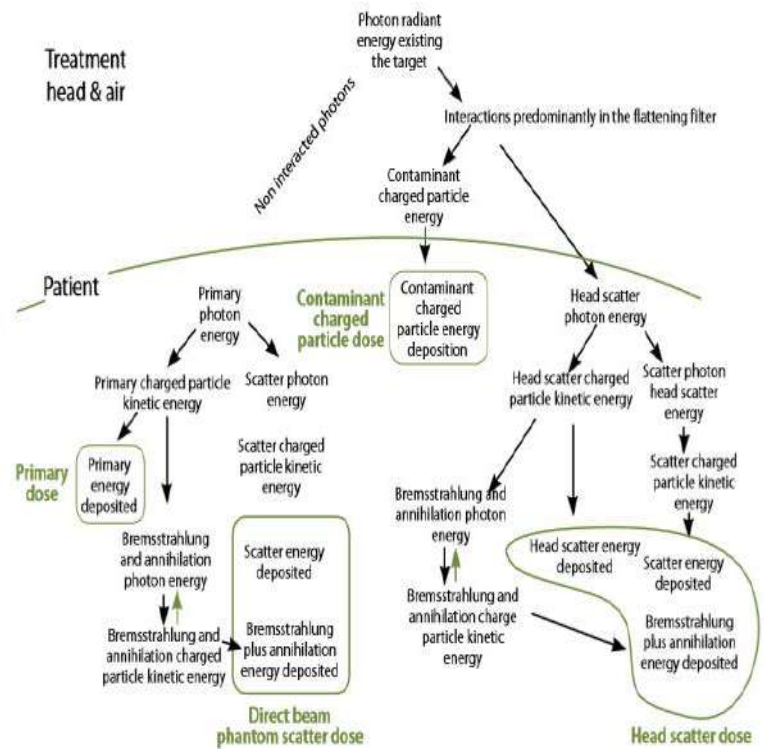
Treatment head & air

Photon radiant energy existing the target

Non interacted photons

Interactions predominantly in the flattening filter

Contaminant charged particle energy

Patient

Primary photon energy

Contaminant charged particle dose

Contaminant charged particle energy deposition

Head scatter photon energy

Primary charged particle kinetic energy

Scatter photon energy

Head scatter charged particle kinetic energy

Scatter photon head scatter energy

Primary dose

Primary energy deposited

Scatter charged particle kinetic energy

Scatter charged particle kinetic energy

Bremsstrahlung and annihilation photon energy

Bremsstrahlung and annihilation photon energy

Scatter energy deposited

Head scatter energy deposited

Scatter energy deposited

Bremsstrahlung and annihilation charged particle kinetic energy

Bremsstrahlung plus annihilation energy deposited

Bremsstrahlung and annihilation charge particle kinetic energy

Bremsstrahlung plus annihilation energy deposited

Direct beam phantom scatter dose

Head scatter dose